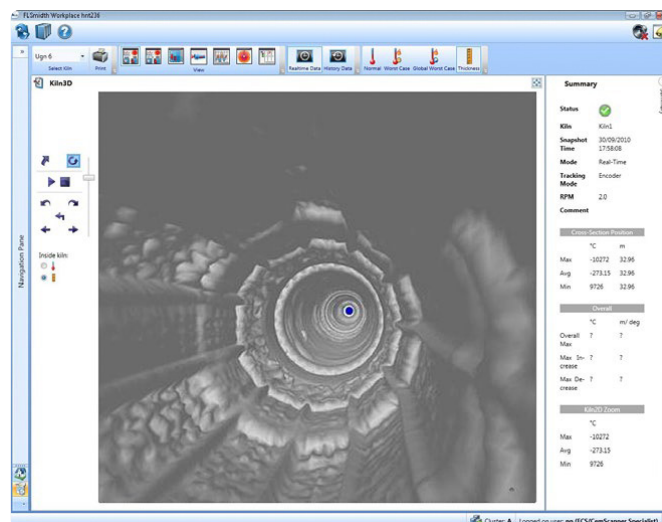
FLSmidth Workplace hmt236

Ugn 6

Select Kiln

Print

View

Realtime Data

History Data

Normal

Worst Case

Global Worst Case

Thickness

Kiln3D

Navigation Pane

Inside kiln:

Summary

| | |
|---|---|
| Status | |
| Kiln | Kiln1 |
| Snapshot Time | 30/09/2010 17:58:08 |
| Mode | Real-Time |
| Tracking Mode | Encoder |
| RPM | 2.0 |
| Comment | |

Cross-Section Position

| | °C | m |
|---|---|---|
| Max | -10272 | 32.96 |
| Avg | -273.15 | 32.96 |
| Min | 9726 | 32.96 |

Overall

| | °C | m/ deg |
|---|---|---|
| Overall Max | ? | ? |
| Max Increase | ? | ? |
| Max Decrease | ? | ? |

Kiln2D Zoom

| | °C |
|---|---|
| Max | -10272 |
| Avg | -273.15 |
| Min | 9726 |

Cluster: A Logged on user: en (FCS/CemScanner Specialist)